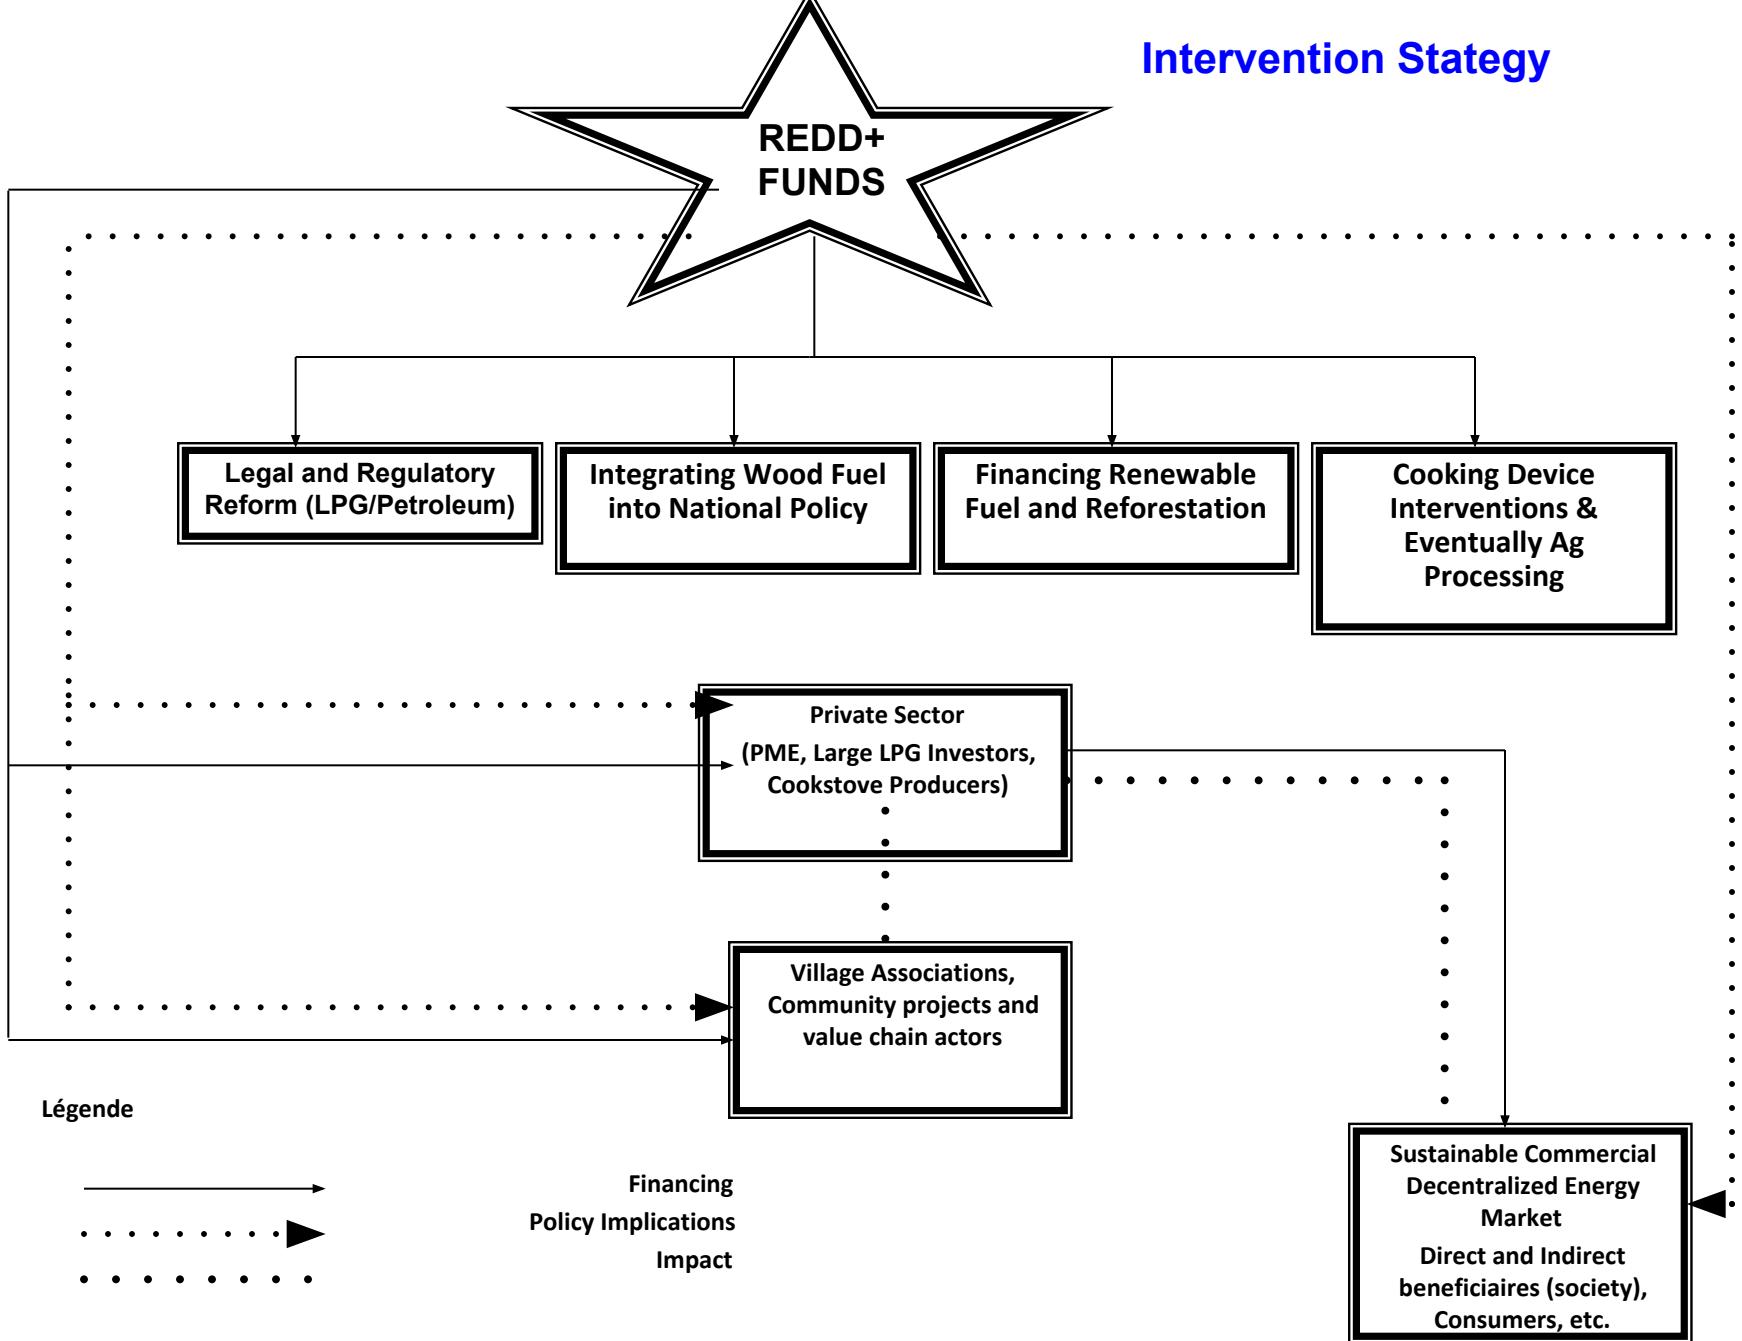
Intervention Stategy

REDD+ FUNDS

Legal and Regulatory Reform (LPG/Petroleum)

Integrating Wood Fuel into National Policy

Financing Renewable Fuel and Reforestation

Cooking Device Interventions & Eventually Ag Processing

Private Sector
(PME, Large LPG Investors, Cookstove Producers)

Village Associations, Community projects and value chain actors

Légende

Financing
Policy Implications
Impact

Sustainable Commercial Decentralized Energy Market
Direct and Indirect beneficiaires (society), Consumers, etc.